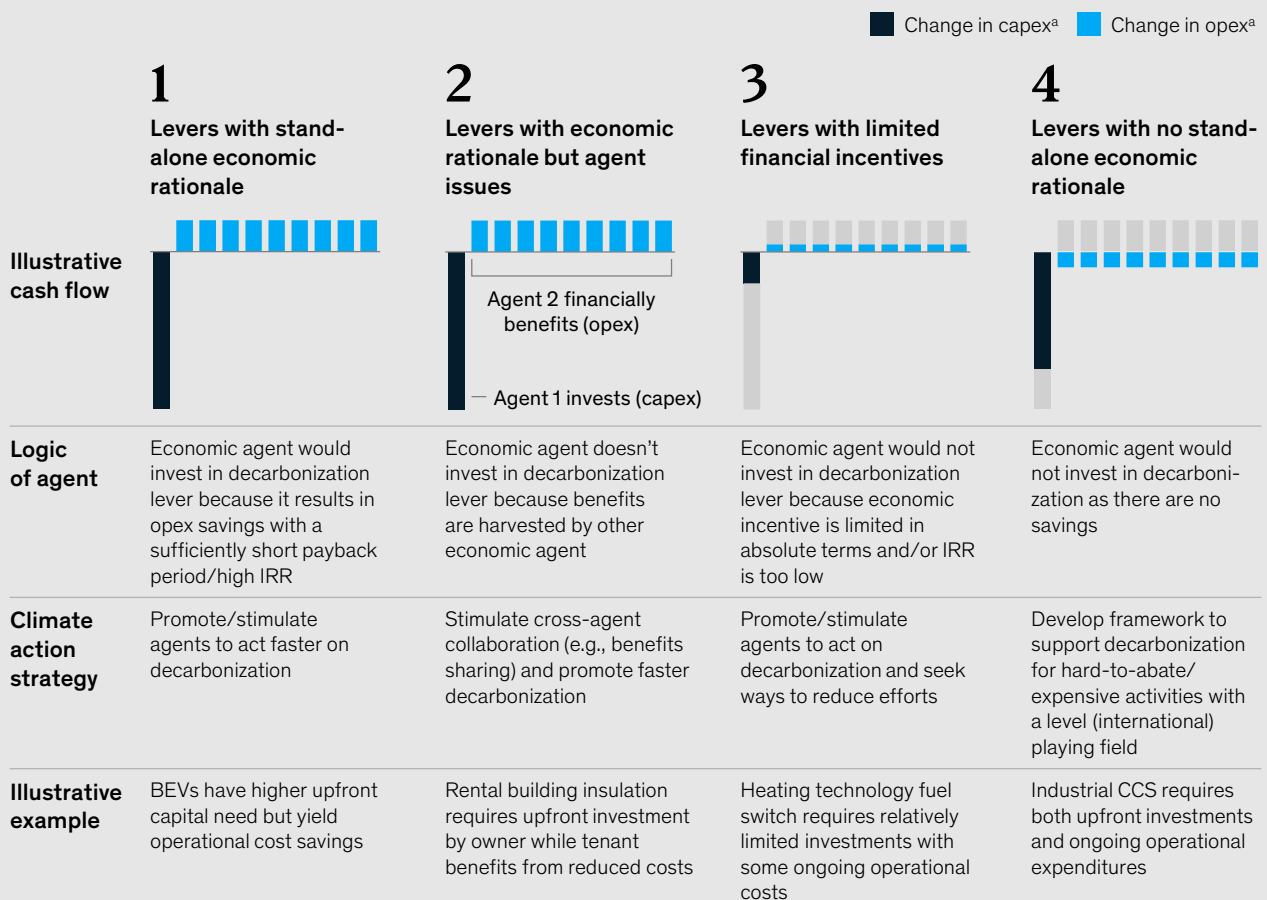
Change in capex$^{a}$ Change in opex$^{a}$

| | 1 Levers with stand-alone economic rationale | 2 Levers with economic rationale but agent issues | 3 Levers with limited financial incentives | 4 Levers with no stand-alone economic rationale |
|---|---|---|---|---|
| Illustrative cash flow | | Agent 2 financially benefits (opex) — Agent 1 invests (capex) | | |
| Logic of agent | Economic agent would invest in decarbonization lever because it results in opex savings with a sufficiently short payback period/high IRR | Economic agent doesn't invest in decarbonization lever because benefits are harvested by other economic agent | Economic agent would not invest in decarbonization lever because economic incentive is limited in absolute terms and/or IRR is too low | Economic agent would not invest in decarbonization as there are no savings |
| Climate action strategy | Promote/stimulate agents to act faster on decarbonization | Stimulate cross-agent collaboration (e.g., benefits sharing) and promote faster decarbonization | Promote/stimulate agents to act on decarbonization and seek ways to reduce efforts | Develop framework to support decarbonization for hard-to-abate/expensive activities with a level (international) playing field |
| Illustrative example | BEVs have higher upfront capital need but yield operational cost savings | Rental building insulation requires upfront investment by owner while tenant benefits from reduced costs | Heating technology fuel switch requires relatively limited investments with some ongoing operational costs | Industrial CCS requires both upfront investments and ongoing operational expenditures |